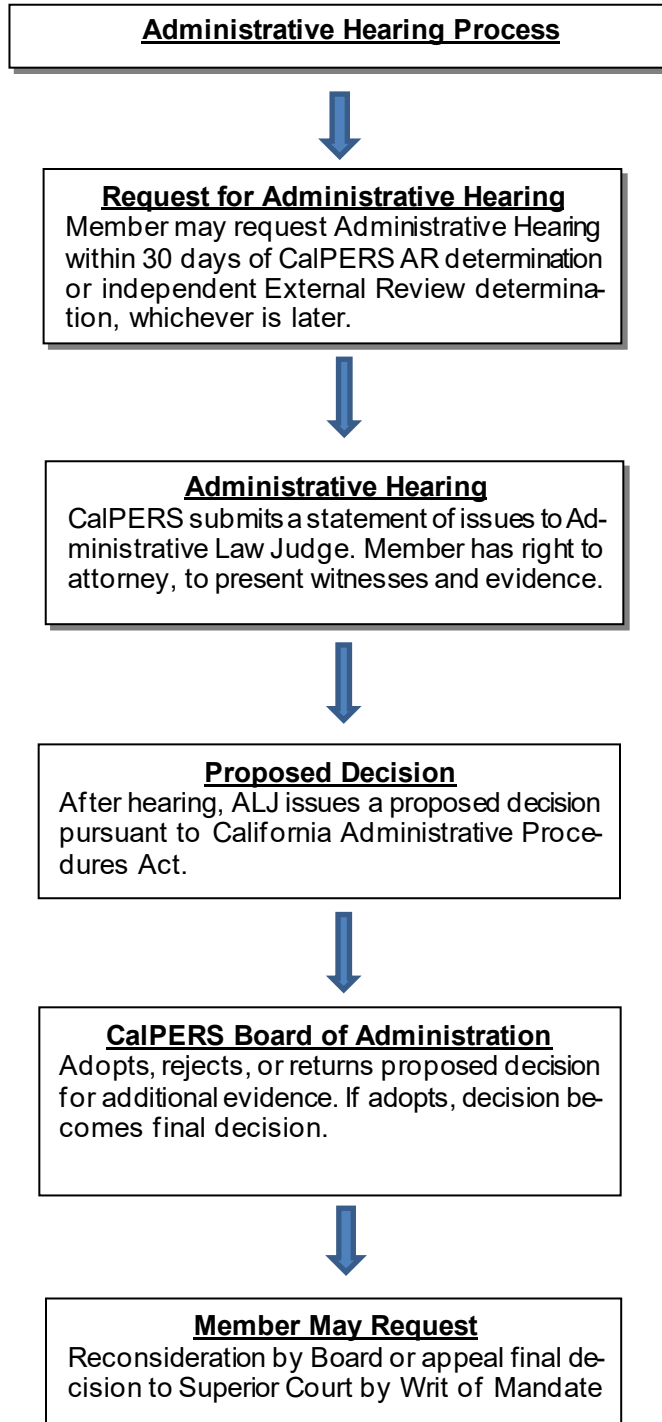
Administrative Hearing Process

Request for Administrative Hearing
Member may request Administrative Hearing within 30 days of CalPERS AR determination or independent External Review determination, whichever is later.

Administrative Hearing
CalPERS submits a statement of issues to Administrative Law Judge. Member has right to attorney, to present witnesses and evidence.

Proposed Decision
After hearing, ALJ issues a proposed decision pursuant to California Administrative Procedures Act.

CalPERS Board of Administration
Adopts, rejects, or returns proposed decision for additional evidence. If adopts, decision becomes final decision.

Member May Request
Reconsideration by Board or appeal final decision to Superior Court by Writ of Mandate